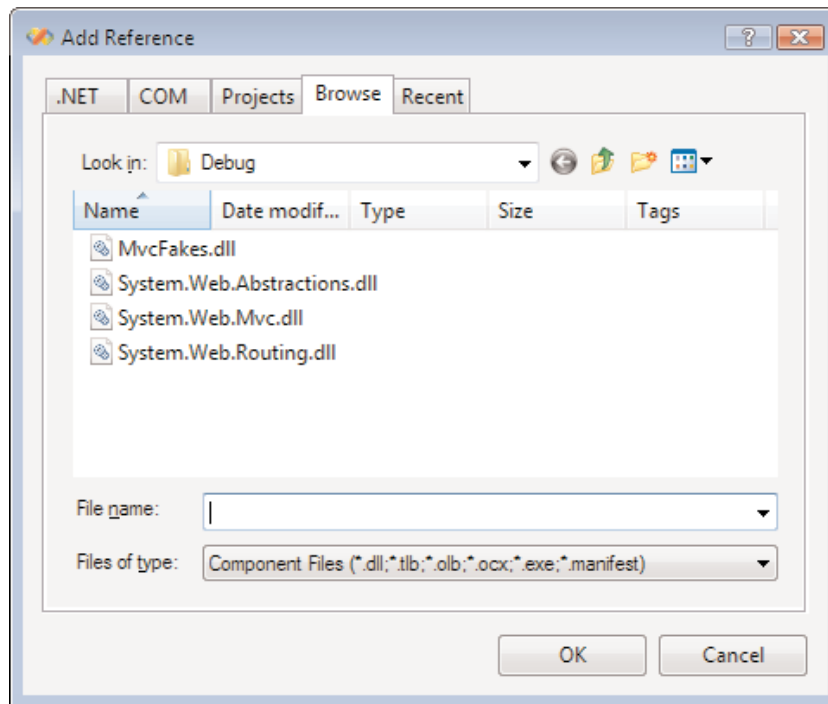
Add Reference

?

.NET COM Projects Browse Recent

Look in: Debug

| Name | Date modif... | Type | Size | Tags |
|---|---|---|---|---|
| MvcFakes.dll | | | | |
| System.Web.Abstractions.dll | | | | |
| System.Web.Mvc.dll | | | | |
| System.Web.Routing.dll | | | | |

File name:

Files of type: Component Files (*.dll;*.tlb;*.olb;*.ocx;*.exe;*.manifest)

OK Cancel